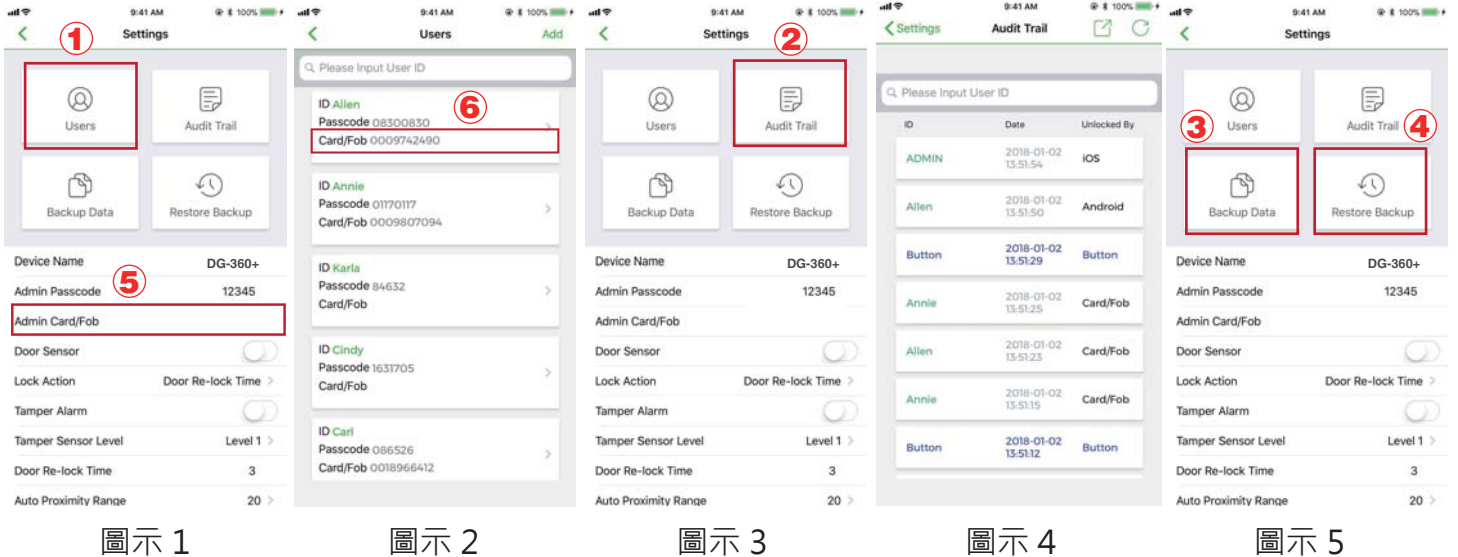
9:41 AM 100%
Settings
①
Users
Audit Trail
Backup Data
Restore Backup
Device Name DG-360+
⑤
Admin Passcode 12345
Admin Card/Fob
Door Sensor
Lock Action Door Re-lock Time
Tamper Alarm
Tamper Sensor Level Level 1
Door Re-lock Time 3
Auto Proximity Range 20

圖示 1

9:41 AM 100%
Users Add
Please Input User ID
ID Allen
Passcode 08300830
Card/Fob 0009742490
⑥
ID Annie
Passcode 01170117
Card/Fob 0009807094
ID Karla
Passcode 84632
Card/Fob
ID Cindy
Passcode 1631705
Card/Fob
ID Carl
Passcode 086526
Card/Fob 0018966412

圖示 2

9:41 AM 100%
Settings
②
Users
Audit Trail
Backup Data
Restore Backup
Device Name DG-360+
Admin Passcode 12345
Admin Card/Fob
Door Sensor
Lock Action Door Re-lock Time
Tamper Alarm
Tamper Sensor Level Level 1
Door Re-lock Time 3
Auto Proximity Range 20

圖示 3

9:41 AM 100%
Settings Audit Trail
Please Input User ID

| ID | Date | Unlocked By |
|---|---|---|
| ADMIN | 2018-01-02 13:51:54 | iOS |
| Allen | 2018-01-02 13:51:50 | Android |
| Button | 2018-01-02 13:51:29 | Button |
| Annie | 2018-01-02 13:51:25 | Card/Fob |
| Allen | 2018-01-02 13:51:23 | Card/Fob |
| Annie | 2018-01-02 13:51:15 | Card/Fob |
| Button | 2018-01-02 13:51:12 | Button |

圖示 4

9:41 AM 100%
Settings
③
Users
Audit Trail
④
Backup Data
Restore Backup
Device Name DG-360+
Admin Passcode 12345
Admin Card/Fob
Door Sensor
Lock Action Door Re-lock Time
Tamper Alarm
Tamper Sensor Level Level 1
Door Re-lock Time 3
Auto Proximity Range 20

圖示 5